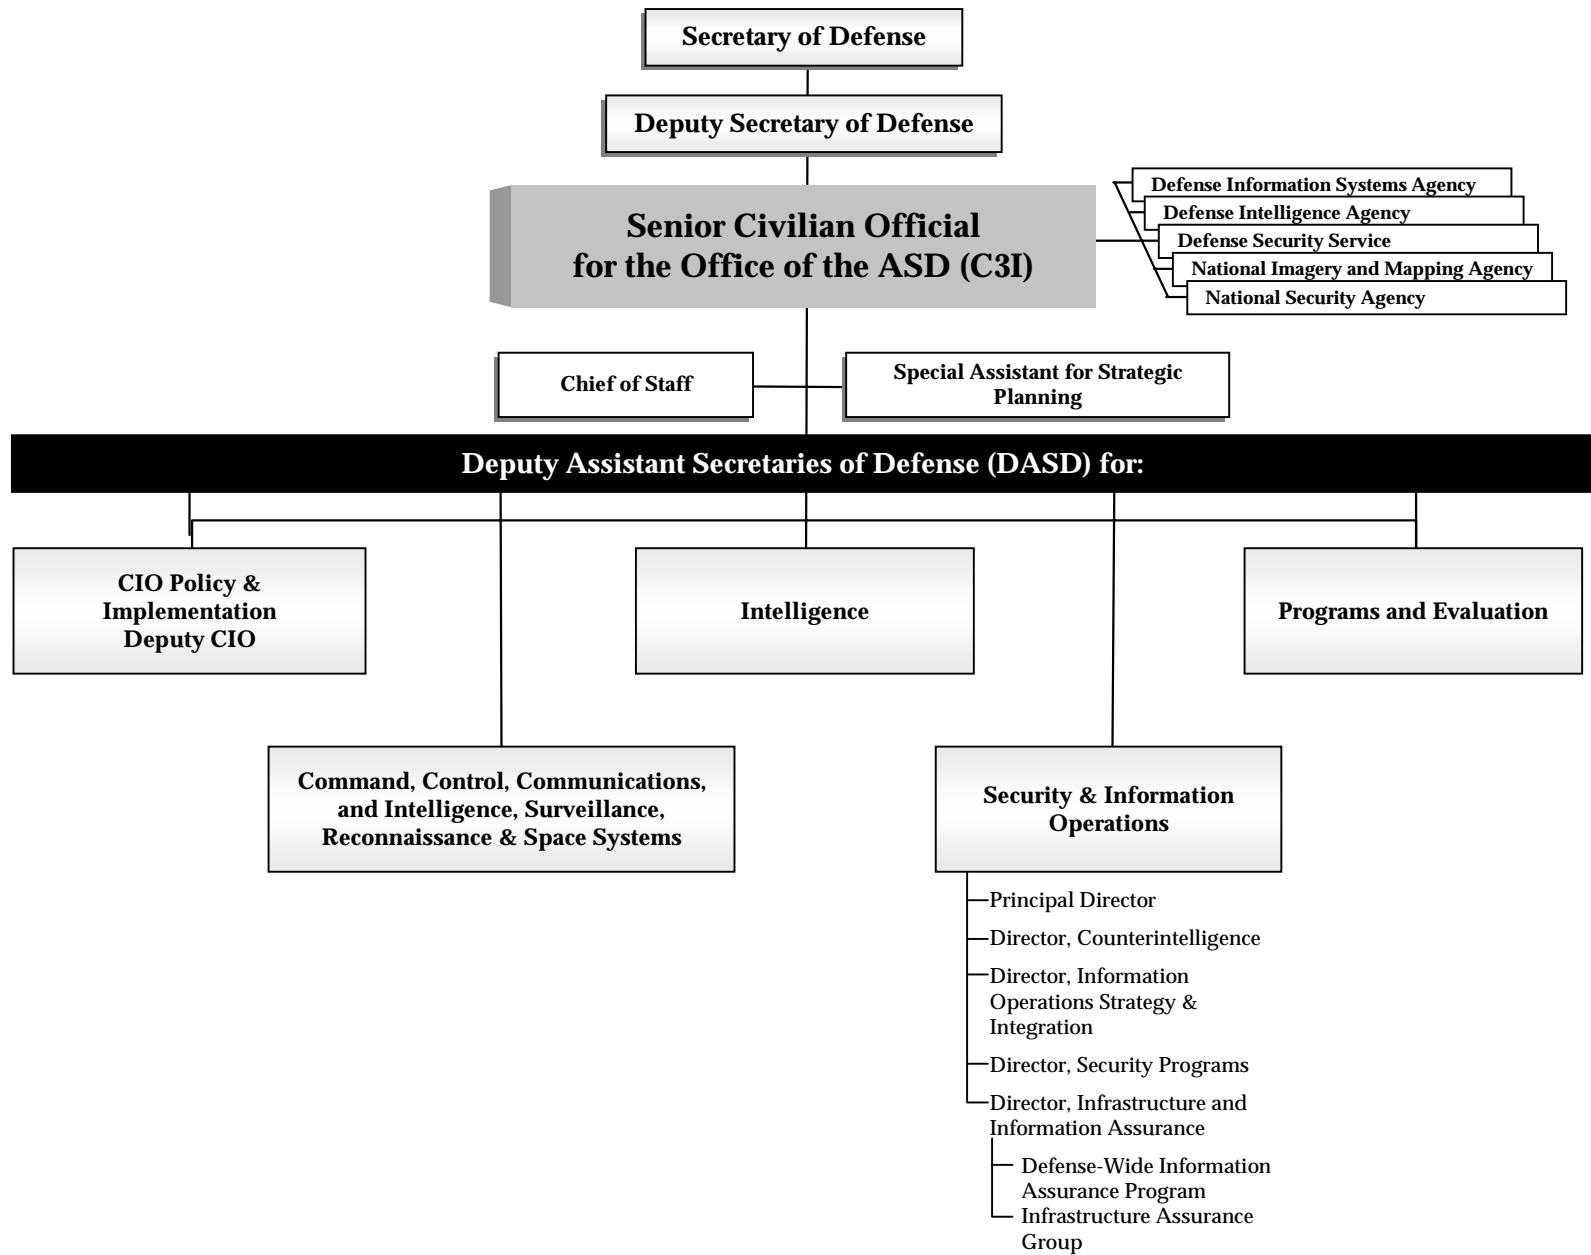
Secretary of Defense

Deputy Secretary of Defense

Senior Civilian Official for the Office of the ASD (C3I)

Defense Information Systems Agency

Defense Intelligence Agency

Defense Security Service

National Imagery and Mapping Agency

National Security Agency

Chief of Staff

Special Assistant for Strategic Planning

Deputy Assistant Secretaries of Defense (DASD) for:

CIO Policy & Implementation Deputy CIO

Intelligence

Programs and Evaluation

Command, Control, Communications, and Intelligence, Surveillance, Reconnaissance & Space Systems

Security & Information Operations

Principal Director

Director, Counterintelligence

Director, Information Operations Strategy & Integration

Director, Security Programs

Director, Infrastructure and Information Assurance

Defense-Wide Information Assurance Program

Infrastructure Assurance Group